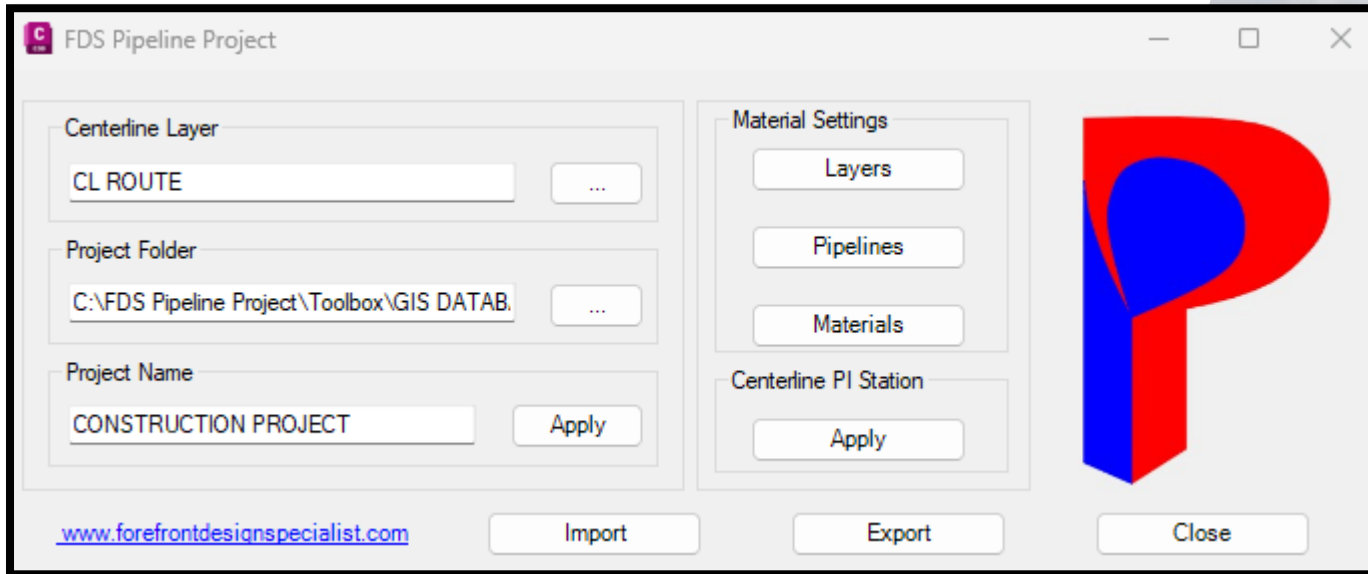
FDS Pipeline Project

Centerline Layer

CL ROUTE

...

Project Folder

C:\FDS Pipeline Project\Toolbox\GIS DATAB.

...

Project Name

CONSTRUCTION PROJECT

Apply

Material Settings

Layers

Pipelines

Materials

Centerline PI Station

Apply

www.forefrontdesignspecialist.com

Import

Export

Close